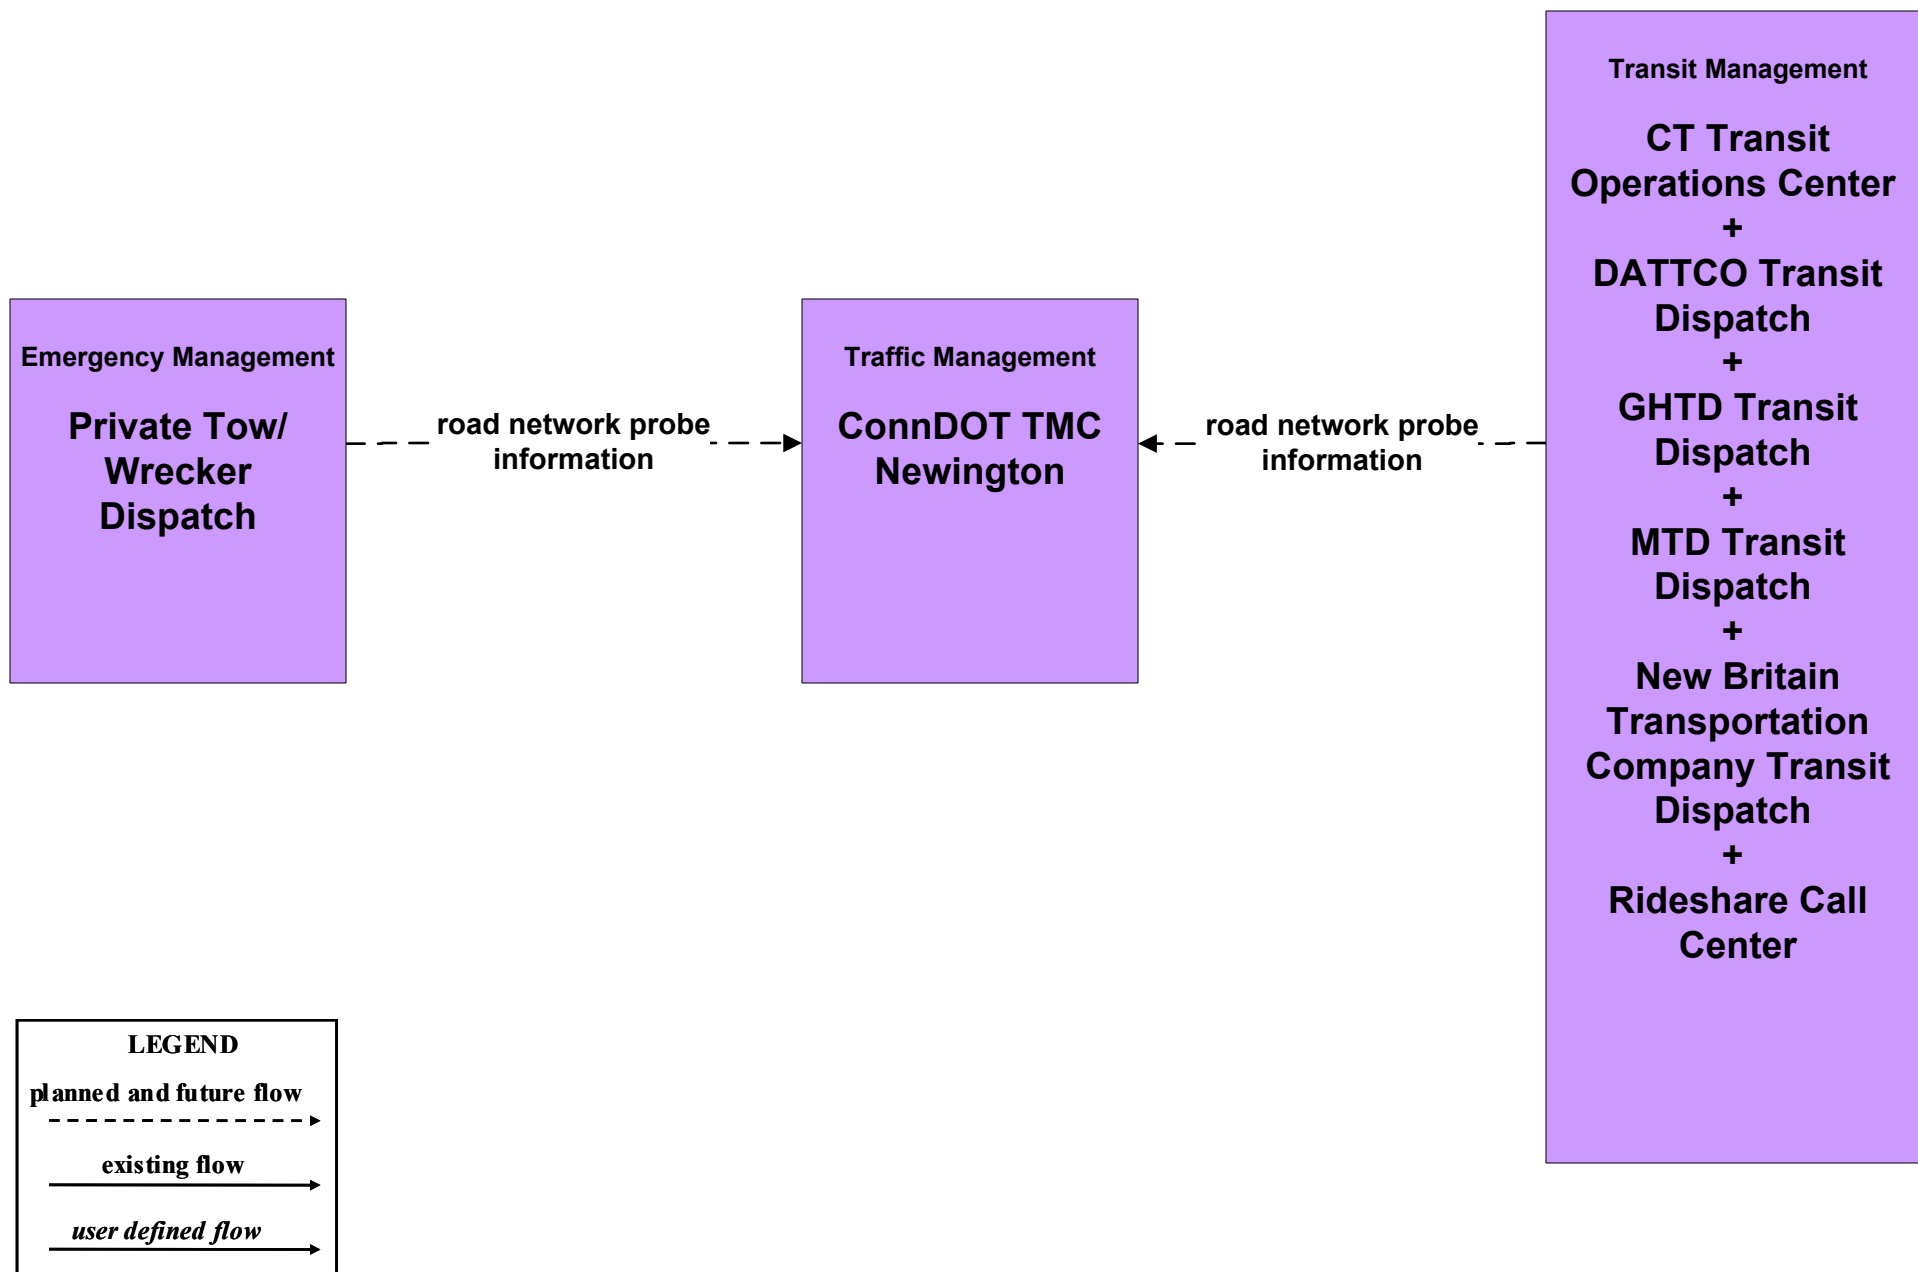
Emergency Management

Private Tow/ Wrecker Dispatch

road network probe information

Traffic Management

ConnDOT TMC Newington

road network probe information

Transit Management

CT Transit Operations Center
+
DATTCO Transit Dispatch
+
GHTD Transit Dispatch
+
MTD Transit Dispatch
+
New Britain Transportation Company Transit Dispatch
+
Rideshare Call Center

LEGEND

planned and future flow

existing flow

*user defined flow*